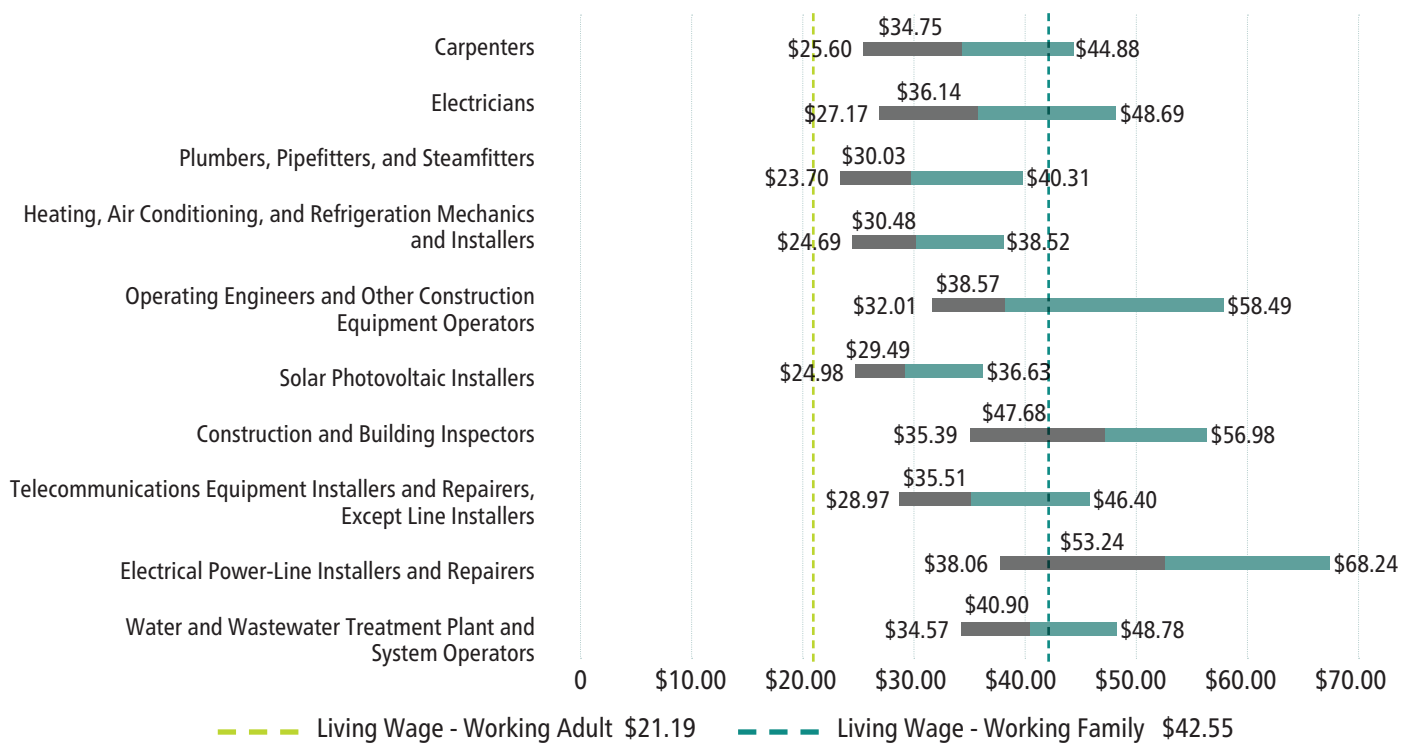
Carpenters $34.75 $25.60 $44.88

Electricians $36.14 $27.17 $48.69

Plumbers, Pipefitters, and Steamfitters $30.03 $23.70 $40.31

Heating, Air Conditioning, and Refrigeration Mechanics and Installers $30.48 $24.69 $38.52

Operating Engineers and Other Construction Equipment Operators $38.57 $32.01 $58.49

Solar Photovoltaic Installers $29.49 $24.98 $36.63

Construction and Building Inspectors $47.68 $35.39 $56.98

Telecommunications Equipment Installers and Repairers, Except Line Installers $35.51 $28.97 $46.40

Electrical Power-Line Installers and Repairers $53.24 $38.06 $68.24

Water and Wastewater Treatment Plant and System Operators $40.90 $34.57 $48.78

0 $10.00 $20.00 $30.00 $40.00 $50.00 $60.00 $70.00

Living Wage - Working Adult $21.19 Living Wage - Working Family $42.55